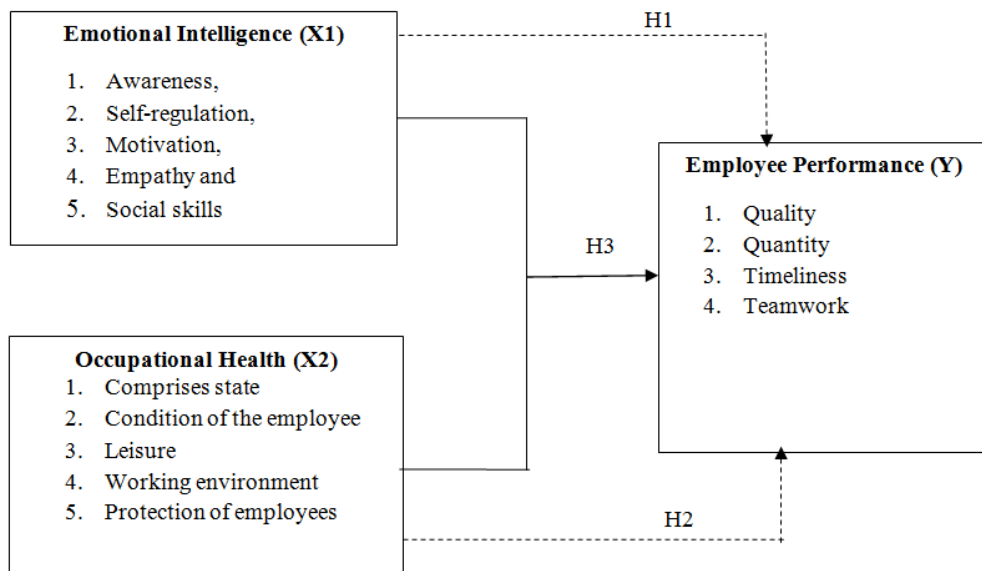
Emotional Intelligence (X1)

1. Awareness,
2. Self-regulation,
3. Motivation,
4. Empathy and
5. Social skills

H1

Employee Performance (Y)

1. Quality
2. Quantity
3. Timeliness
4. Teamwork

H3

Occupational Health (X2)

1. Comprises state
2. Condition of the employee
3. Leisure
4. Working environment
5. Protection of employees

H2